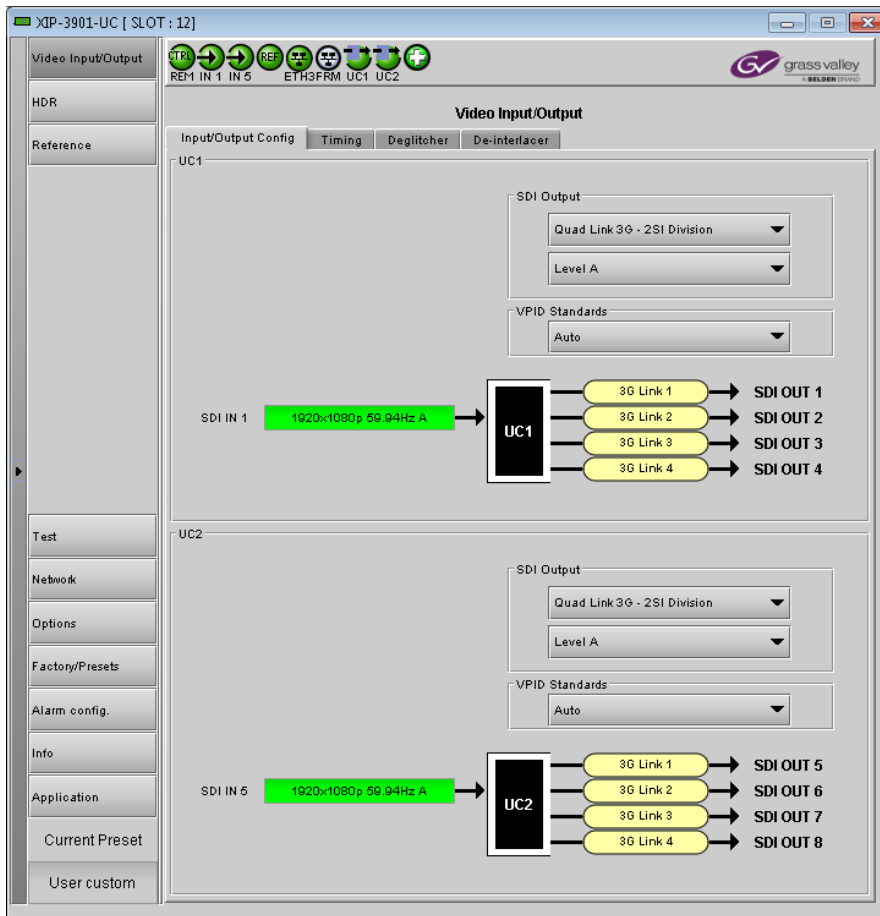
XIP-3901-UC [ SLOT : 12]

Video Input/Output
HDR
Reference

CTRL REF
REM IN 1 IN 5 ETH3FRM UC1 UC2

grass valley
A BELDEN BRAND

Video Input/Output

Input/Output Config | Timing | Deglitcher | De-interlacer

UC1

SDI Output
Quad Link 3G - 2SI Division
Level A

VPID Standards
Auto

SDI IN 1 1920x1080p 59.94Hz A
UC1
3G Link 1 SDI OUT 1
3G Link 2 SDI OUT 2
3G Link 3 SDI OUT 3
3G Link 4 SDI OUT 4

UC2

SDI Output
Quad Link 3G - 2SI Division
Level A

VPID Standards
Auto

SDI IN 5 1920x1080p 59.94Hz A
UC2
3G Link 1 SDI OUT 5
3G Link 2 SDI OUT 6
3G Link 3 SDI OUT 7
3G Link 4 SDI OUT 8

Test
Network
Options
Factory/Presets
Alarm config.
Info
Application
Current Preset
User custom